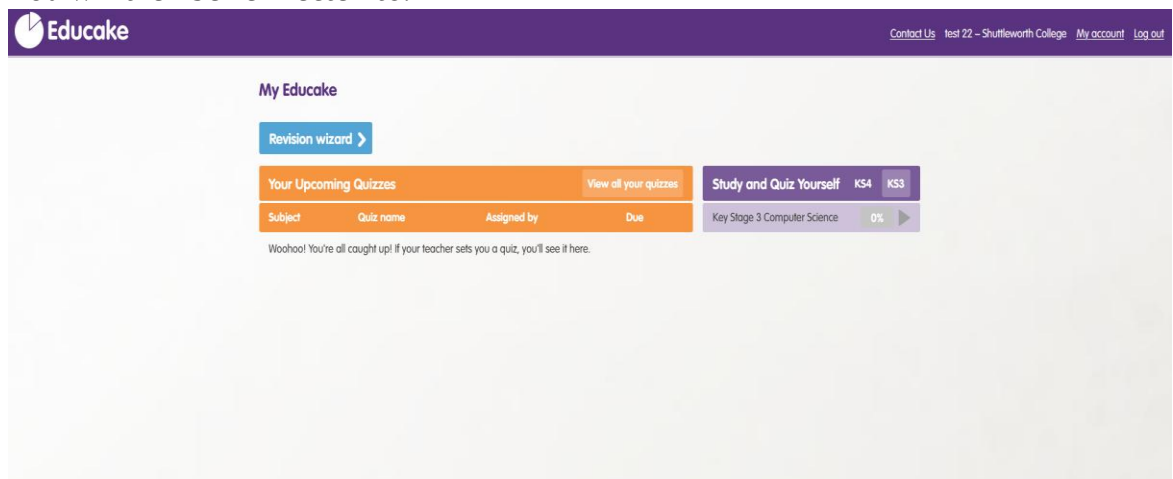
Educake

Contact Us test 22 – Shuttleworth College My account Log out

My Educake

Revision wizard ❯

Your Upcoming Quizzes View all your quizzes

| Subject | Quiz name | Assigned by | Due |
|---|---|---|---|

Woohoo! You're all caught up! If your teacher sets you a quiz, you'll see it here.

Study and Quiz Yourself KS4 KS3

Key Stage 3 Computer Science 0%